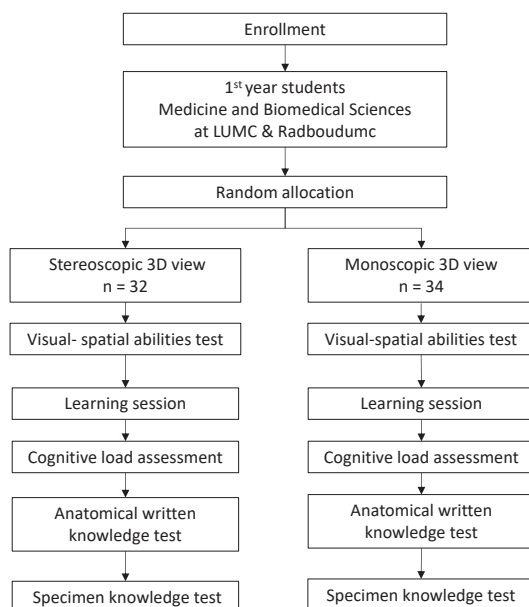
Enrollment

1$^{st}$ year students
Medicine and Biomedical Sciences
at LUMC & Radboudumc

Random allocation

Stereoscopic 3D view
n = 32

Visual- spatial abilities test

Learning session

Cognitive load assessment

Anatomical written knowledge test

Specimen knowledge test

Monoscopic 3D view
n = 34

Visual-spatial abilities test

Learning session

Cognitive load assessment

Anatomical written knowledge test

Specimen knowledge test